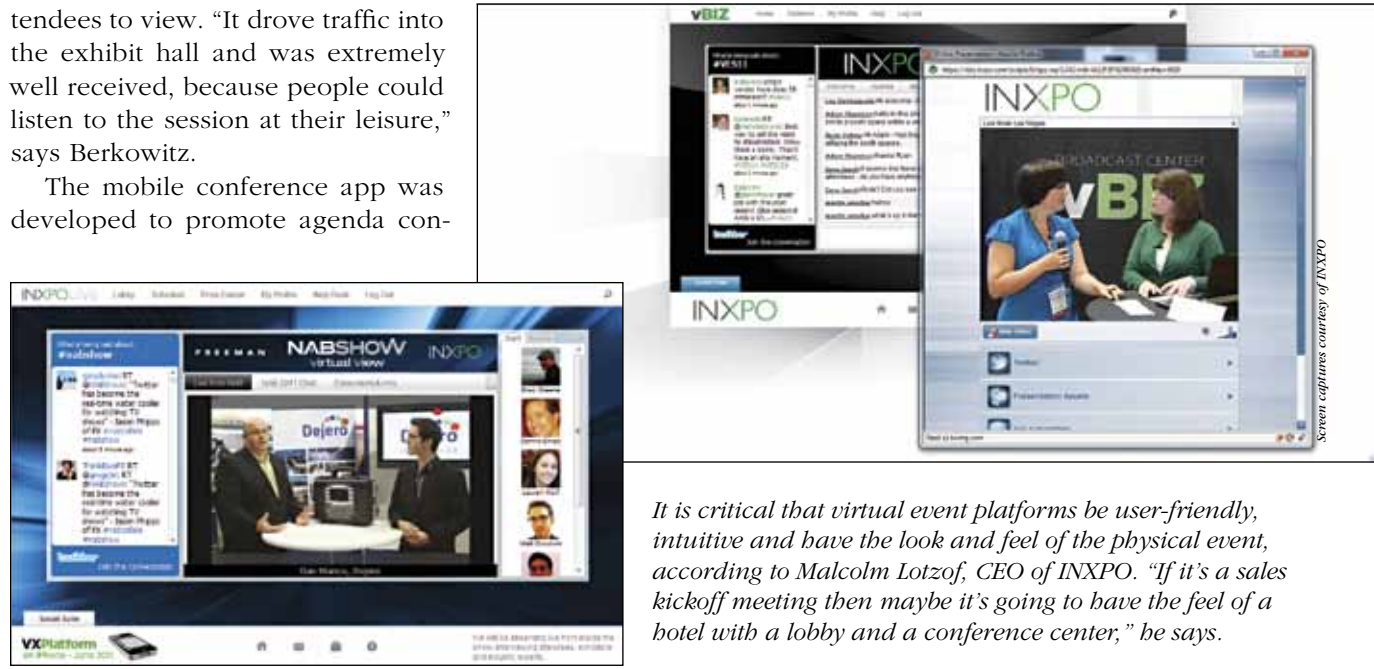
tendees to view. "It drove traffic into the exhibit hall and was extremely well received, because people could listen to the session at their leisure," says Berkowitz.

The mobile conference app was developed to promote agenda con-

vBIZ

#VES11

INXPO

INXPO

BROADCAST CENTER

vBIZ

INXPO

Twitter

Presentation Assets

Screen captures courtesy of INXPO

INXPO LIVE

#nabshow

FREEMAN NABSHOW virtual view INXPO

Dejero

Dejero

twitter

VXPlatform

It is critical that virtual event platforms be user-friendly, intuitive and have the look and feel of the physical event, according to Malcolm Lotzof, CEO of INXPO. "If it's a sales kickoff meeting then maybe it's going to have the feel of a hotel with a lobby and a conference center," he says.